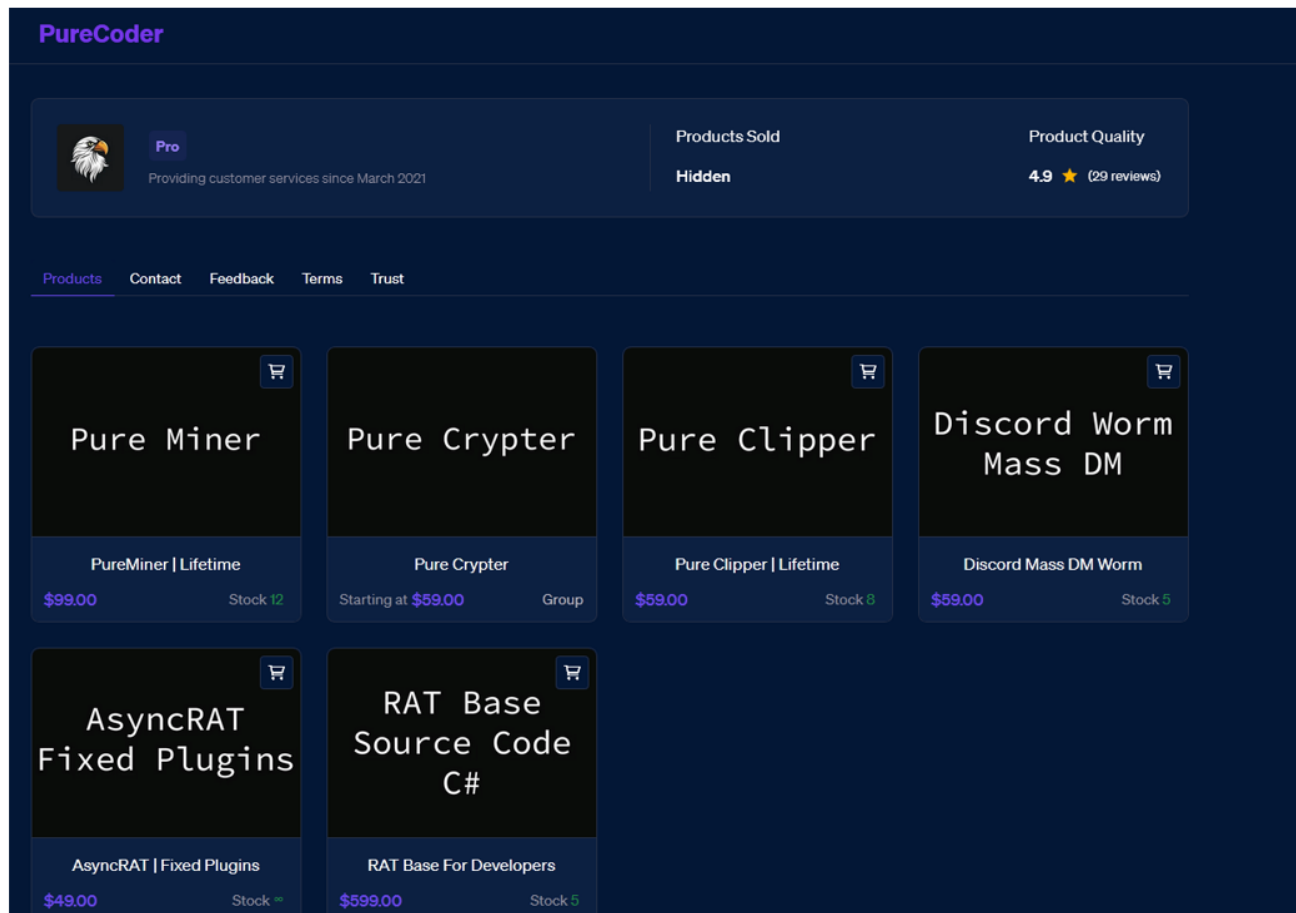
PureCoder

Pro

Providing customer services since March 2021

Products Sold

Hidden

Product Quality

4.9 ★ (29 reviews)

Products Contact Feedback Terms Trust

Pure Miner

PureMiner | Lifetime

$99.00 Stock 12

Pure Crypter

Pure Crypter

Starting at $59.00 Group

Pure Clipper

Pure Clipper | Lifetime

$59.00 Stock 8

Discord Worm Mass DM

Discord Mass DM Worm

$59.00 Stock 5

AsyncRAT Fixed Plugins

AsyncRAT | Fixed Plugins

$49.00 Stock ∞

RAT Base Source Code C#

RAT Base For Developers

$599.00 Stock 5